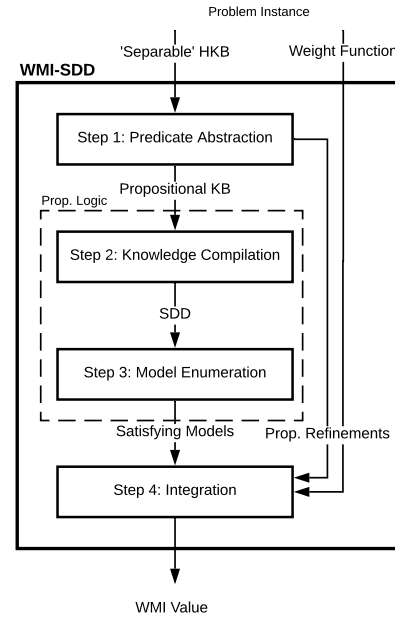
Problem Instance

'Separable' HKB

Weight Functio

WMI-SDD

Step 1: Predicate Abstraction

Propositional KB

Prop. Logic

Step 2: Knowledge Compilation

SDD

Step 3: Model Enumeration

Satisfying Models

Prop. Refinements

Step 4: Integration

WMI Value